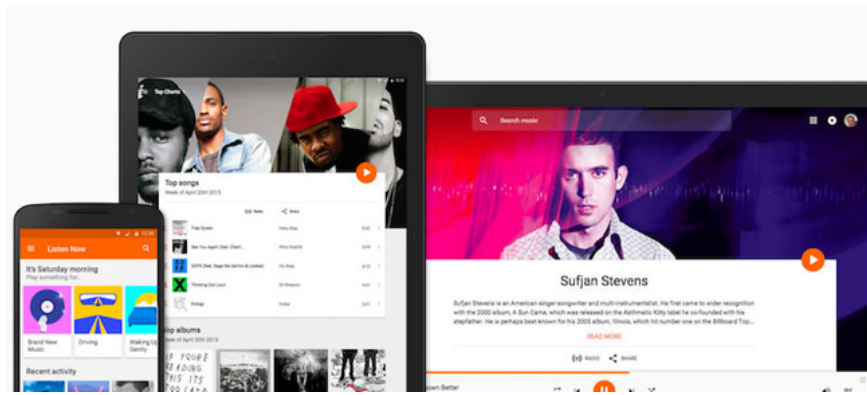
Top Charts

Top songs
Week of April 20th 2015

Radio Share

Trap Queen Fetty Wap
See You Again (feat. Charli... Wiz Khalifa
GDFR (feat. Sage the Gemini & Lookas) Flo Rida
Thinking Out Loud Ed Sheeran
Energy Drake

Top albums
Week of April 20th 2015

Listen Now

It's Saturday morning
Play something for...

Brand New Music
Driving
Waking Up Gently

Recent activity

Search music

Sufjan Stevens

Sufjan Stevens is an American singer-songwriter and multi-instrumentalist. He first came to wider recognition with the 2003 album, A Sun Came, which was released on the Asthmatic Kitty label he co-founded with his stepfather. He is perhaps best known for his 2005 album, Illinois, which hit number one on the Billboard Top

READ MORE

RADIO SHARE

Down Better